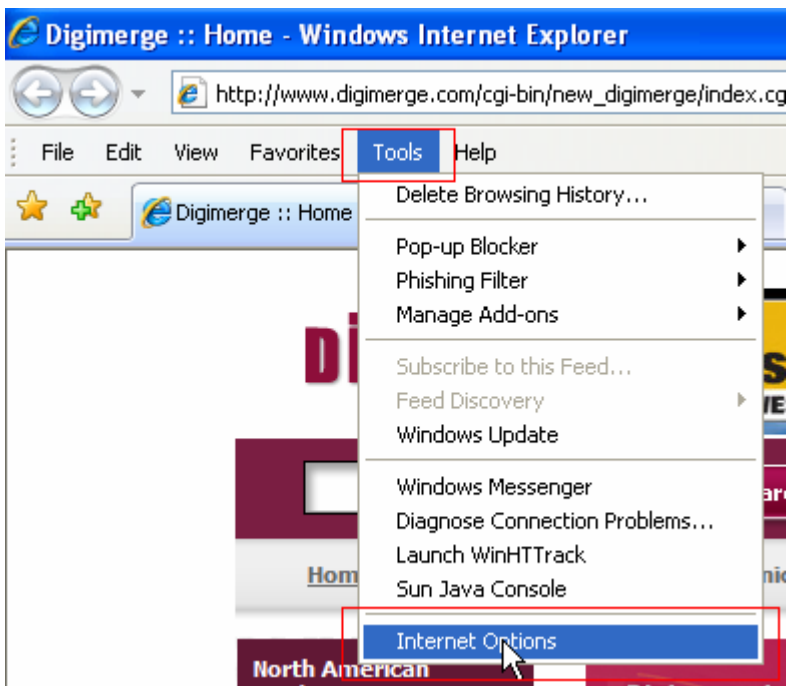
Digimerge :: Home - Windows Internet Explorer

http://www.digimerge.com/cgi-bin/new_digimerge/index.cg

File Edit View Favorites Tools Help

Digimerge :: Home

Delete Browsing History...

Pop-up Blocker
Phishing Filter
Manage Add-ons

Subscribe to this Feed...
Feed Discovery
Windows Update

Windows Messenger
Diagnose Connection Problems...
Launch WinHTTrack
Sun Java Console

Internet Options

Di

Hom

North American